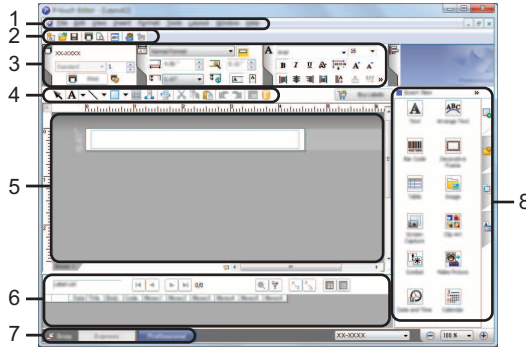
1
2
3
4
5
6
7
8
P-touch Editor - [Layout1]
File Edit View Insert Format Tools Layout Window Help
XX-XXXX
Standard
Print
Normal Format
Arial
B I U
A
ABC
Text
Arrange Text
Bar Code
Decorative Frame
Table
Image
Screen Capture
Clip Art
Symbol
Make Picture
Date and Time
Calendar
Label List
Snap
Express
Professional
XX-XXXX
100 %